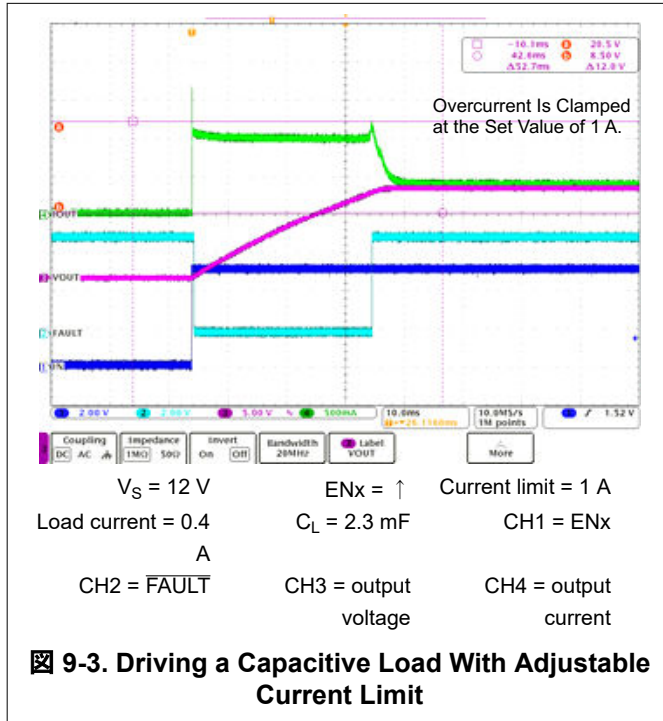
-10.1ms 20.5 V
42.6ms 8.50 V
Δ52.7ms Δ12.0 V

Overcurrent Is Clamped at the Set Value of 1 A.

IOUT

VOUT

FAULT

EN

2.00 V 2.00 V 5.00 V 500mA 10.0ms 26.1160ms 10.0MS/s 1M points 1.52 V

Coupling DC AC | Impedance 1MΩ 50Ω | Invert On Off | Bandwidth 20MHz | Label VOUT | More

$V_S$ = 12 V | ENx = ↑ | Current limit = 1 A

Load current = 0.4 A | $C_L$ = 2.3 mF | CH1 = ENx

CH2 = $\overline{FAULT}$ | CH3 = output voltage | CH4 = output current

図 9-3. Driving a Capacitive Load With Adjustable Current Limit